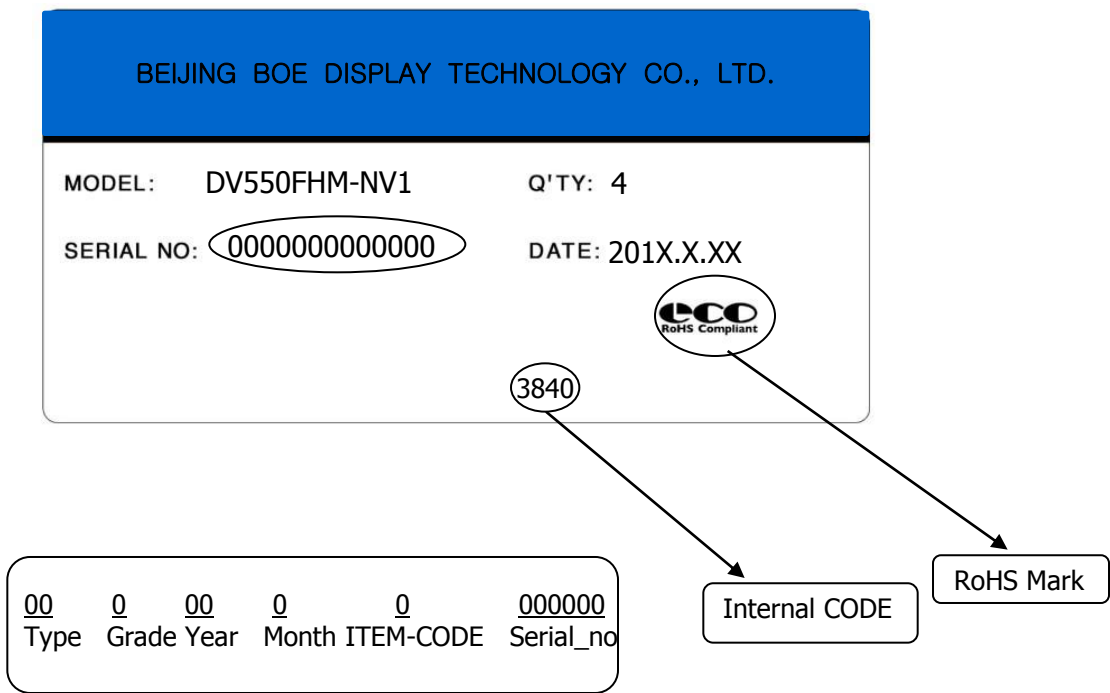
BEIJING BOE DISPLAY TECHNOLOGY CO., LTD.

MODEL: DV550FHM-NV1

Q'TY: 4

SERIAL NO: 0000000000000

DATE: 201X.X.XX

eco
RoHS Compliant

3840

| 00 | 0 | 00 | 0 | 0 | 000000 |
|---|---|---|---|---|---|
| Type | Grade | Year | Month | ITEM-CODE | Serial_no |

Internal CODE

RoHS Mark